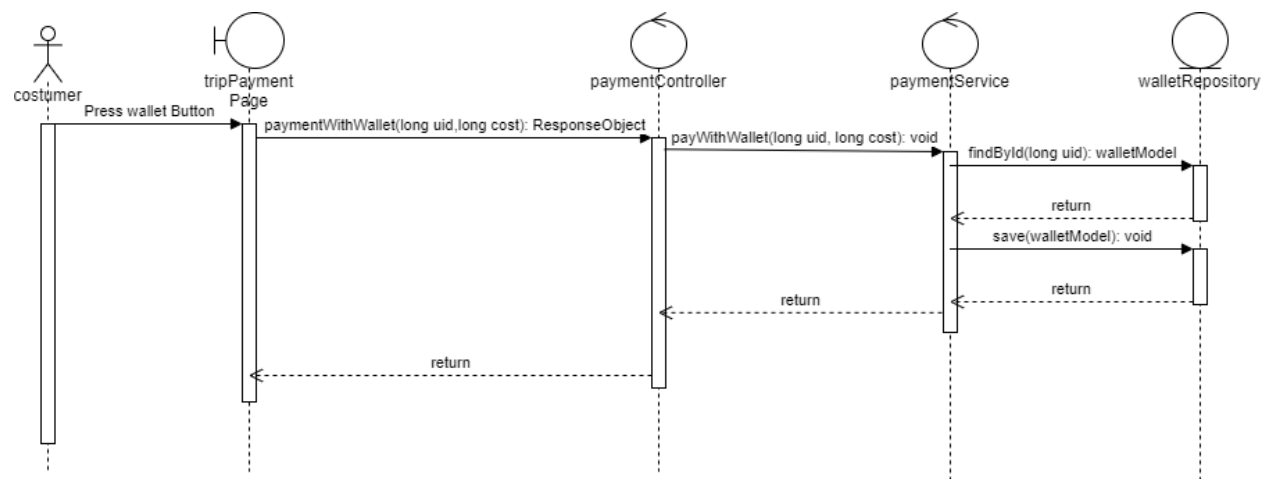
costumer

tripPayment Page

paymentController

paymentService

walletRepository

Press wallet Button

paymentWithWallet(long uid,long cost): ResponseObject

payWithWallet(long uid, long cost): void

findById(long uid): walletModel

return

save(walletModel): void

return

return

return